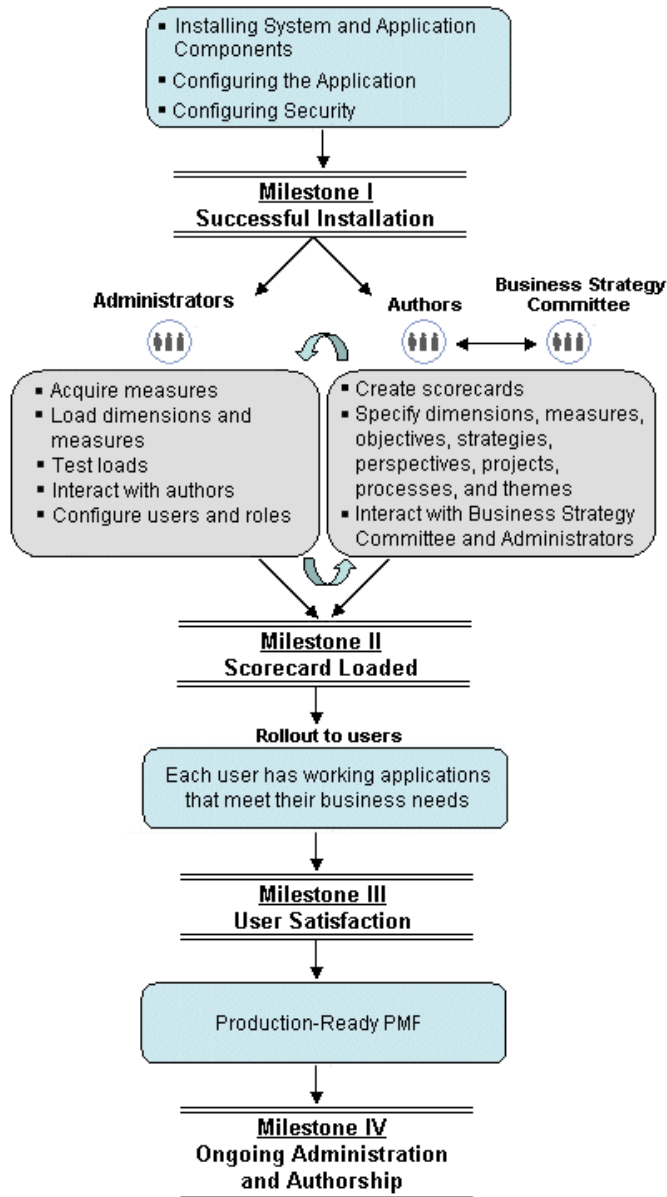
- Installing System and Application Components
- Configuring the Application
- Configuring Security

Milestone I
Successful Installation

Administrators

Authors

Business Strategy Committee

- Acquire measures
- Load dimensions and measures
- Test loads
- Interact with authors
- Configure users and roles

- Create scorecards
- Specify dimensions, measures, objectives, strategies, perspectives, projects, processes, and themes
- Interact with Business Strategy Committee and Administrators

Milestone II
Scorecard Loaded

Rollout to users

Each user has working applications that meet their business needs

Milestone III
User Satisfaction

Production-Ready PMF

Milestone IV
Ongoing Administration and Authorship